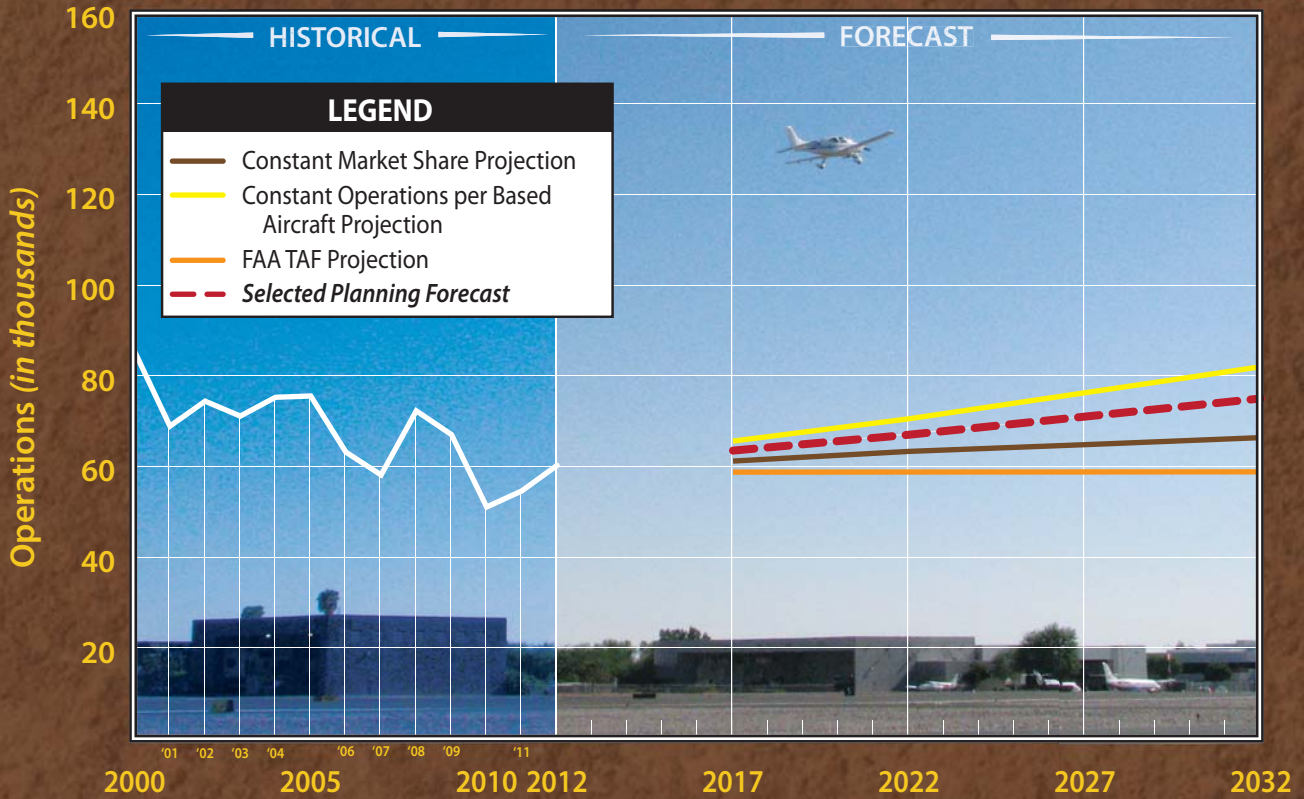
HISTORICAL

FORECAST

LEGEND

Constant Market Share Projection

Constant Operations per Based Aircraft Projection

FAA TAF Projection

Selected Planning Forecast

160

140

120

100

80

60

40

20

Operations (in thousands)

'01 '02 '03 '04 '06 '07 '08 '09 '11

2000 2005 2010 2012 2017 2022 2027 2032